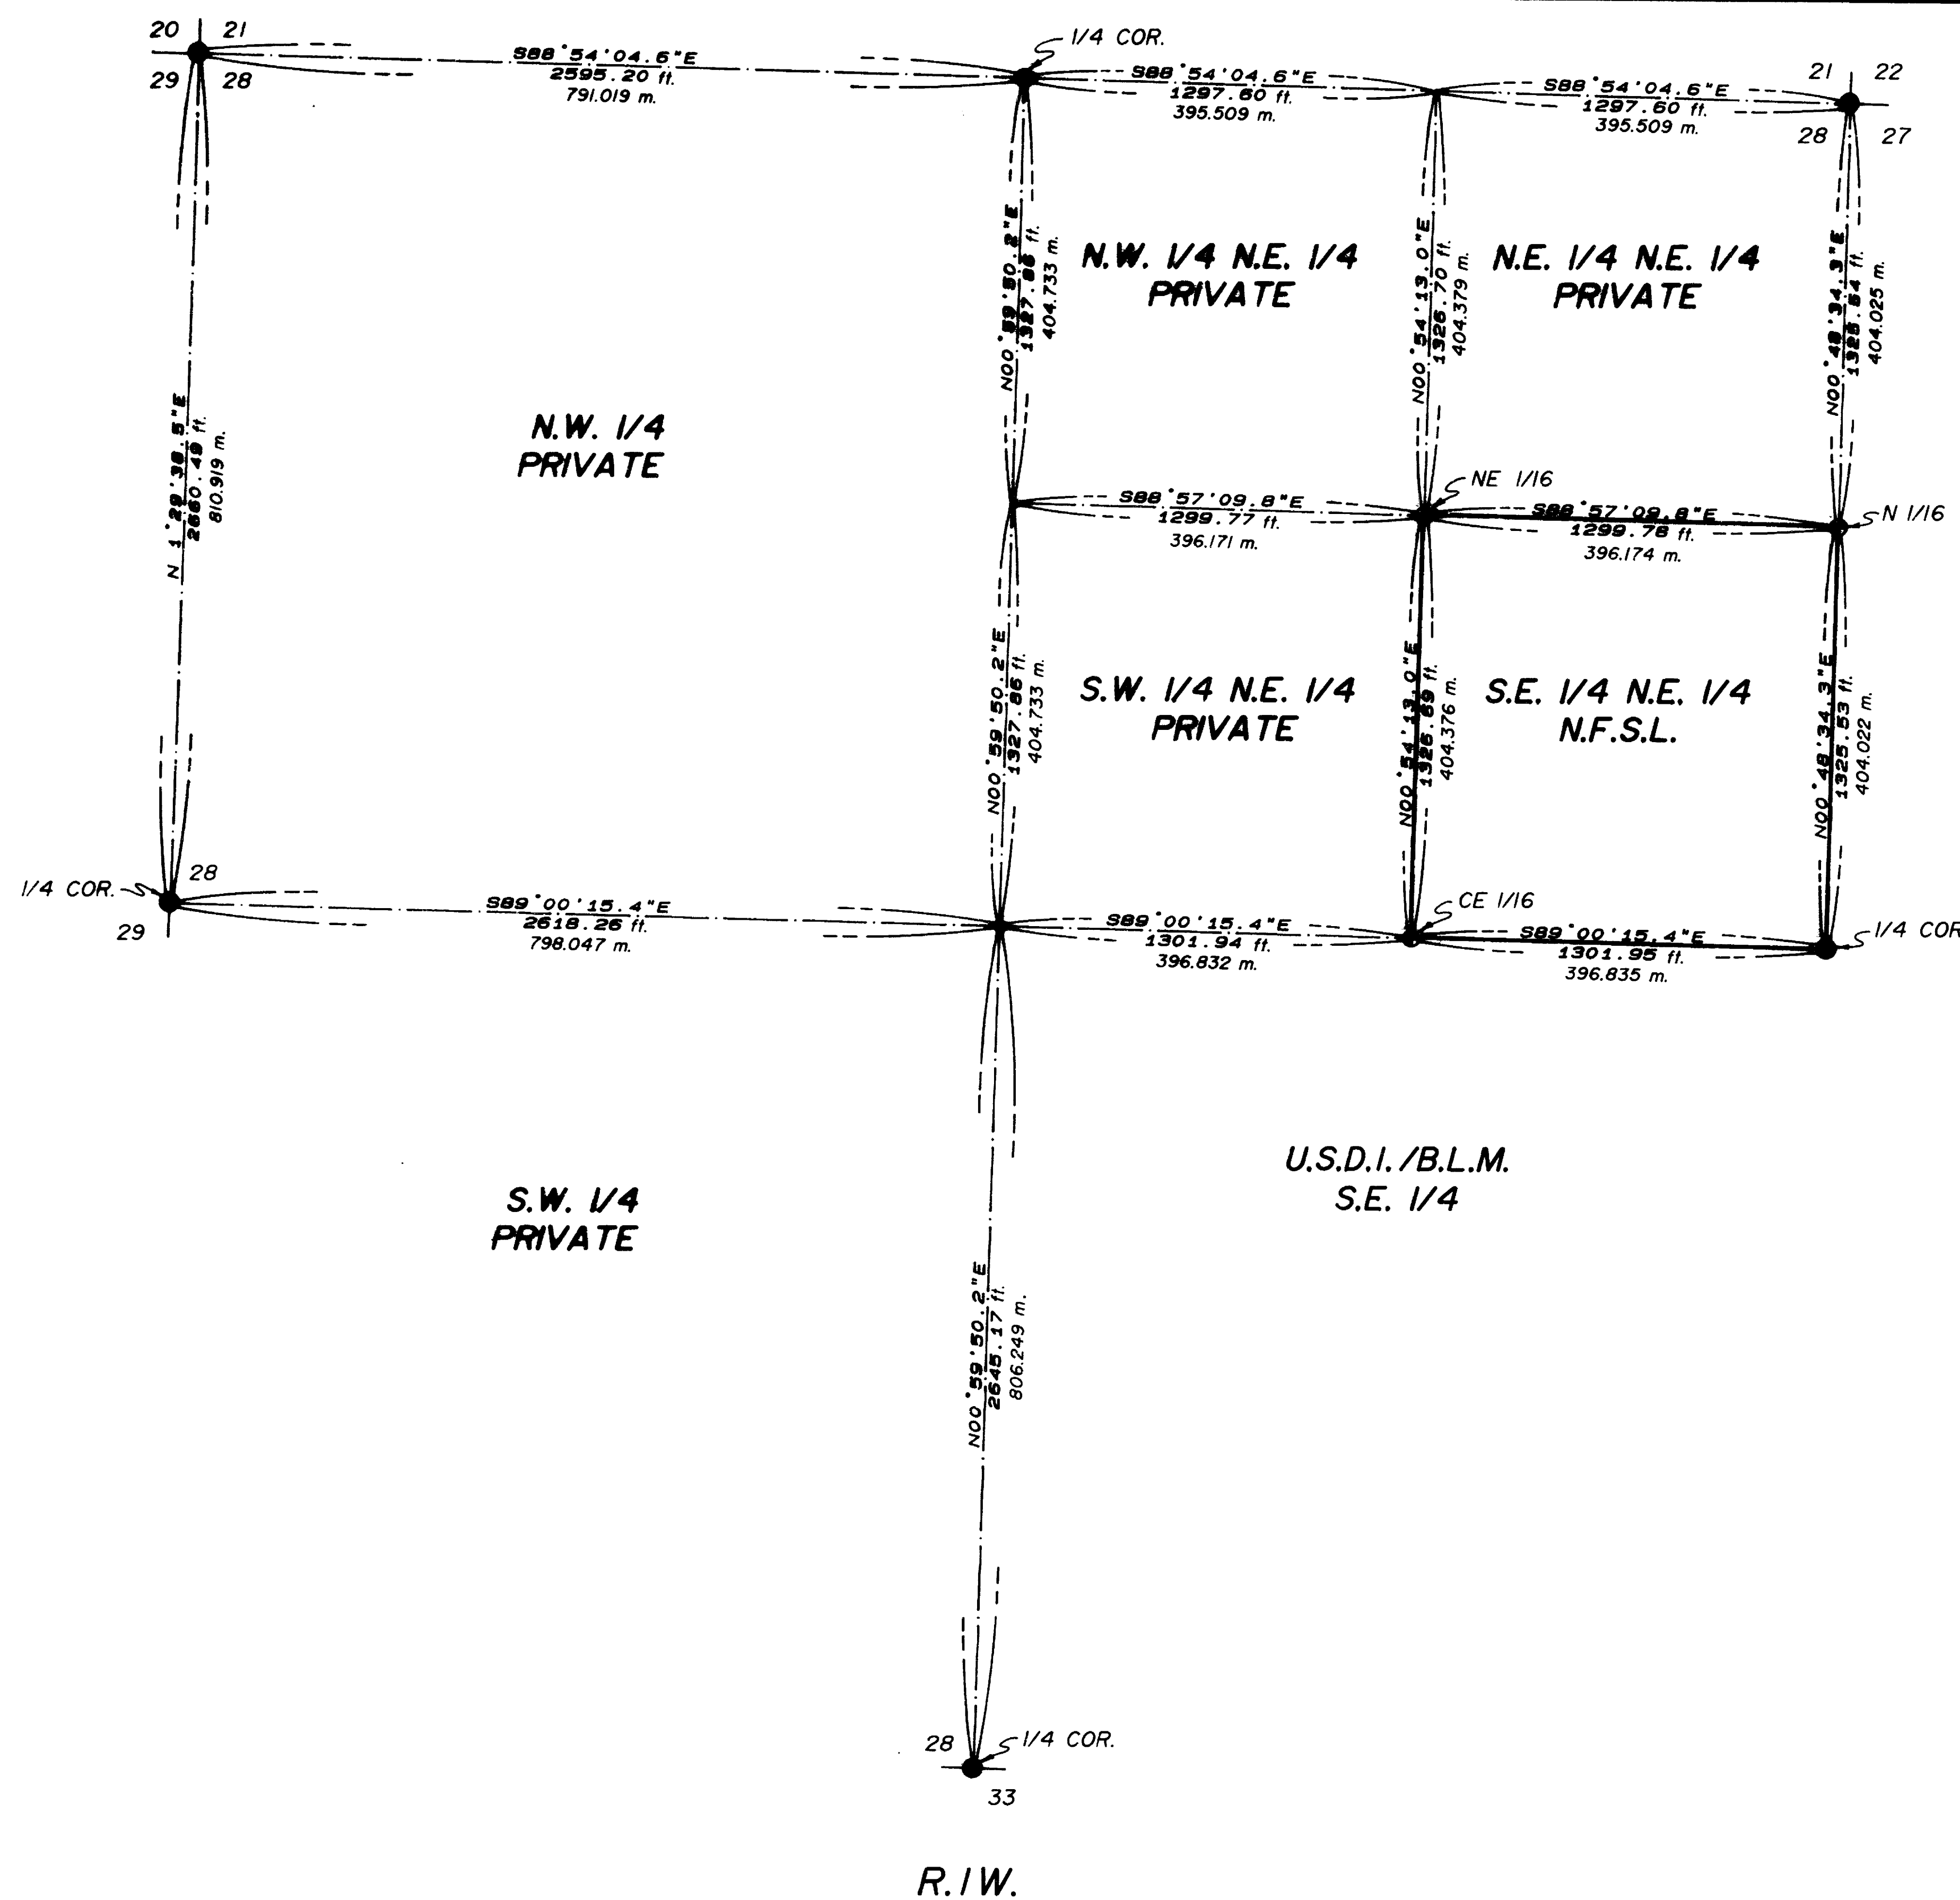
20 21
29 28

1/4 COR.

S88°54'04.6"E
2595.20 ft.
791.019 m.

S88°54'04.6"E
1297.60 ft.
395.509 m.

S88°54'04.6"E
1297.60 ft.
395.509 m.

21 22
28 27

N00°59'50.2"E
1327.86 ft.
404.733 m.

N.W. 1/4 N.E. 1/4
PRIVATE

N00°54'13.0"E
1326.70 ft.
404.379 m.

N.E. 1/4 N.E. 1/4
PRIVATE

N00°48'34.3"E
1325.54 ft.
404.025 m.

N 1°29'38.5"E
2660.49 ft.
810.919 m.

N.W. 1/4
PRIVATE

NE 1/16

S88°57'09.8"E
1299.77 ft.
396.171 m.

S88°57'09.8"E
1299.78 ft.
396.174 m.

N 1/16

N00°59'50.2"E
1327.86 ft.
404.733 m.

S.W. 1/4 N.E. 1/4
PRIVATE

N00°54'13.0"E
1326.69 ft.
404.376 m.

S.E. 1/4 N.E. 1/4
N.F.S.L.

N00°48'34.3"E
1325.53 ft.
404.022 m.

28
1/4 COR.
29

S89°00'15.4"E
2618.26 ft.
798.047 m.

S89°00'15.4"E
1301.94 ft.
396.832 m.

CE 1/16

S89°00'15.4"E
1301.95 ft.
396.835 m.

1/4 COR

U.S.D.I./B.L.M.
S.E. 1/4

S.W. 1/4
PRIVATE

N00°59'50.2"E
2645.17 ft.
806.249 m.

28
1/4 COR.
33

R.1W.